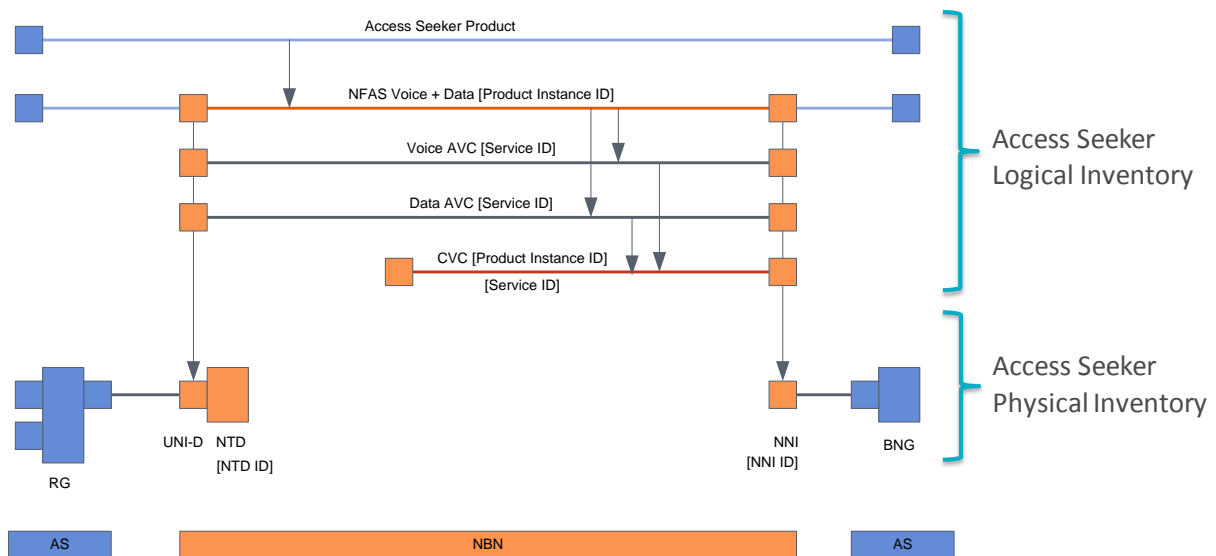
Access Seeker Product

NFAS Voice + Data [Product Instance ID]

Voice AVC [Service ID]

Data AVC [Service ID]

CVC [Product Instance ID]
[Service ID]

Access Seeker Logical Inventory

Access Seeker Physical Inventory

RG

UNI-D NTD
[NTD ID]

NNI
[NNI ID]

BNG

AS

NBN

AS